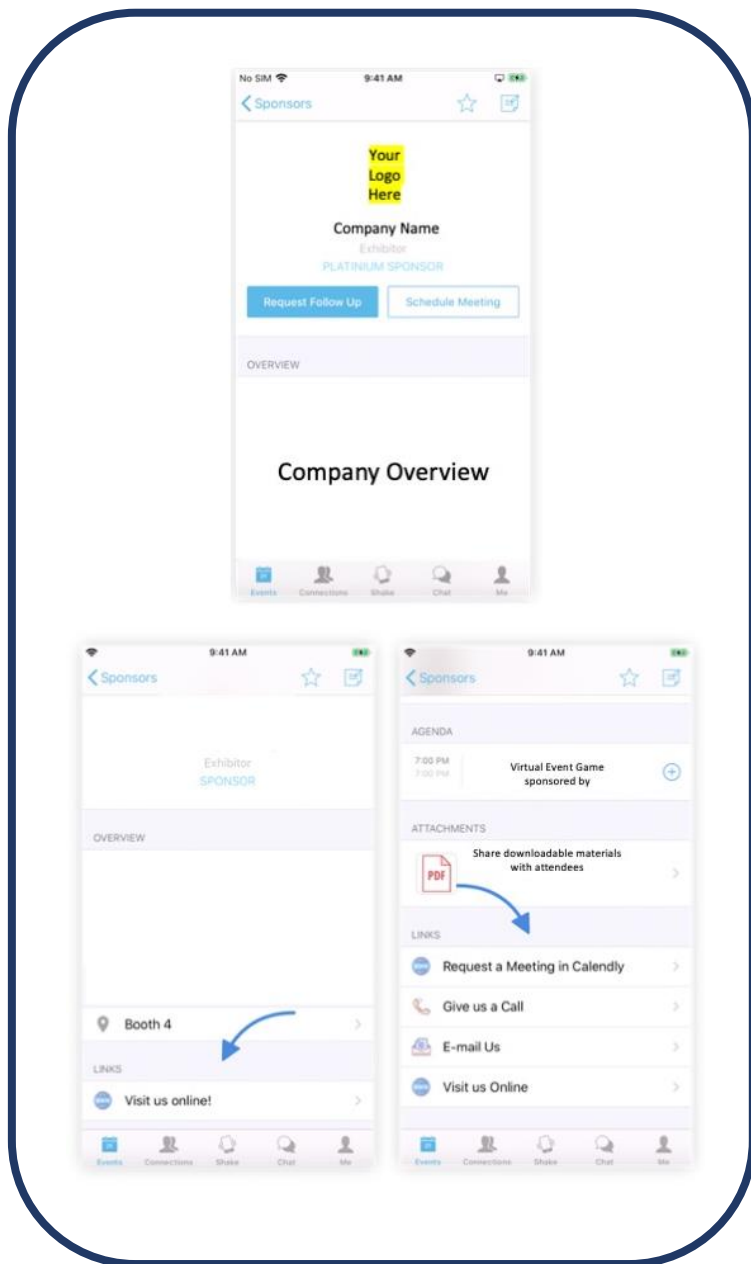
No SIM 9:41 AM

Sponsors

Your Logo Here

Company Name

Exhibitor

PLATINIUM SPONSOR

Request Follow Up

Schedule Meeting

OVERVIEW

Company Overview

Events Connections Shake Chat Me

9:41 AM

Sponsors

Exhibitor

SPONSOR

OVERVIEW

Booth 4

LINKS

Visit us online!

Events Connections Shake Chat Me

9:41 AM

Sponsors

AGENDA

7:00 PM
7:00 PM

Virtual Event Game sponsored by

ATTACHMENTS

PDF

Share downloadable materials with attendees

LINKS

Request a Meeting in Calendly

Give us a Call

E-mail Us

Visit us Online

Events Connections Shake Chat Me